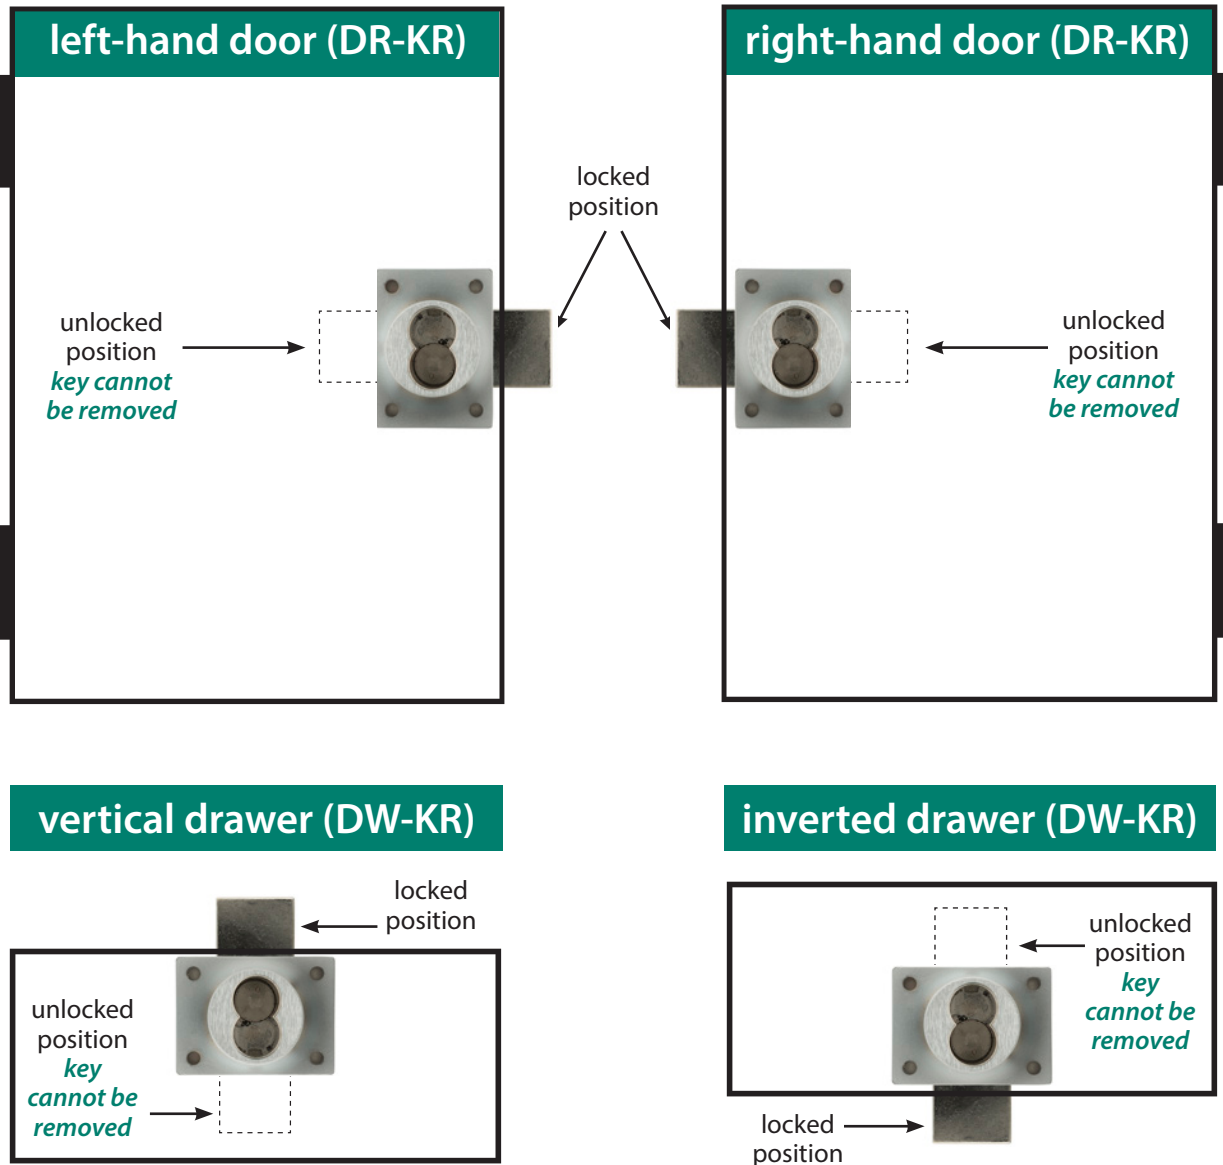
left-hand door (DR-KR)

unlocked position
key cannot be removed

locked position

right-hand door (DR-KR)

unlocked position
key cannot be removed

vertical drawer (DW-KR)

locked position

unlocked position
key cannot be removed

inverted drawer (DW-KR)

unlocked position
key cannot be removed

locked position